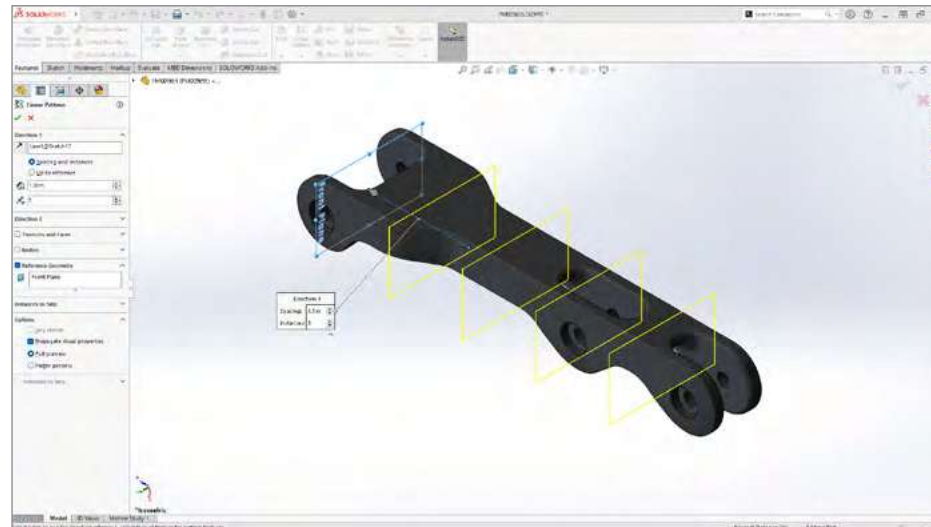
SOLIDWORKS

Features Sketch Weldments Markup Evaluate MBD Dimensions SOLIDWORKS Add-Ins

Linear Pattern

Direction 1

Line1@Sketch17

Spacing and instances

Up to reference

1.0in

5

Direction 2

Features and Faces

Bodies

Reference Geometry

Front Plane

Instances to Skip

Options

Propagate visual properties

Full preview

Partial preview

Direction 1

Spacing 1.0in

Instances 5

*Isometric

Model 3D Views Motion Study 1